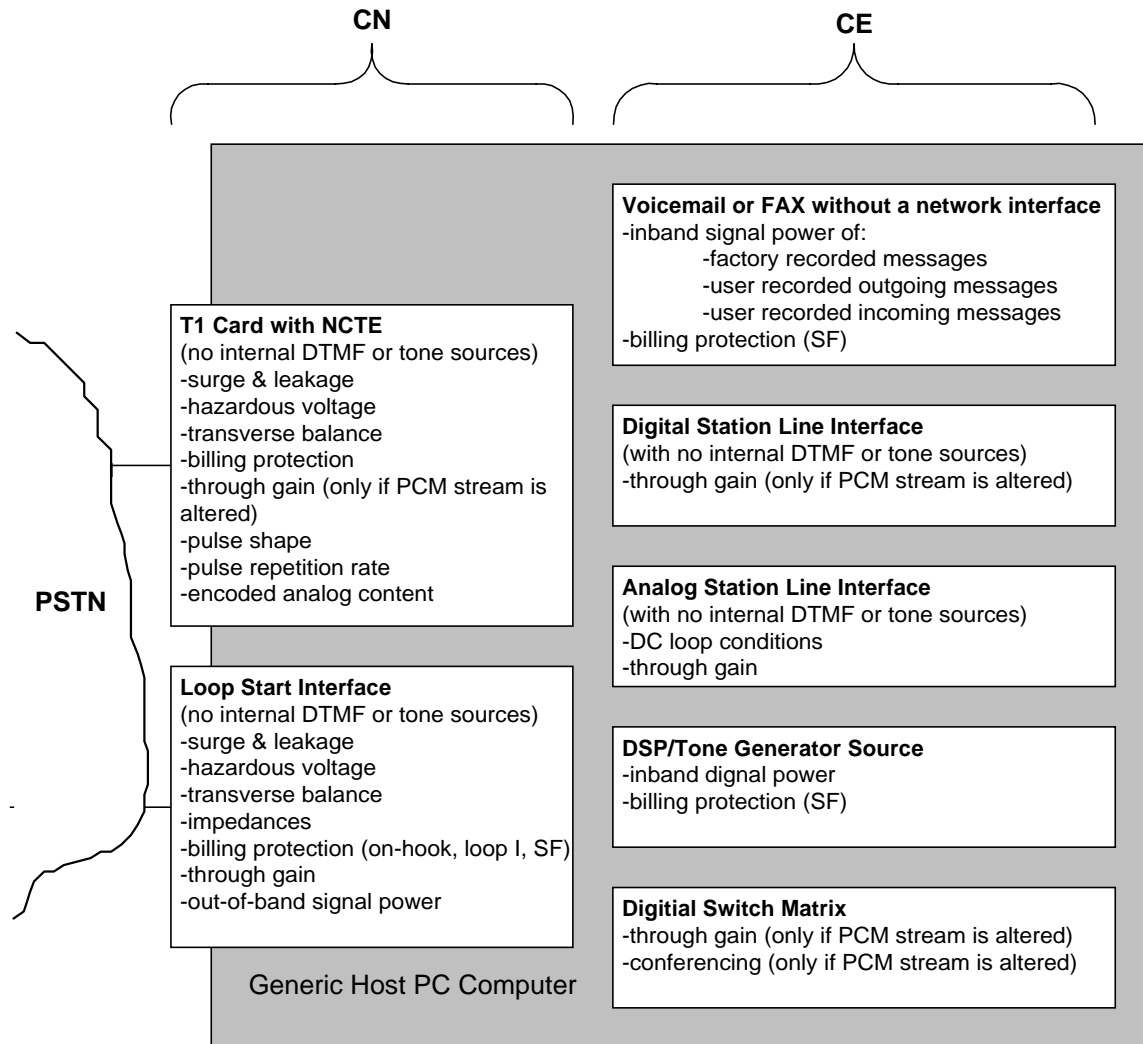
CN

CE

Voicemail or FAX without a network interface
-inband signal power of:
-factory recorded messages
-user recorded outgoing messages
-user recorded incoming messages
-billing protection (SF)

T1 Card with NCTE
(no internal DTMF or tone sources)
-surge & leakage
-hazardous voltage
-transverse balance
-billing protection
-through gain (only if PCM stream is altered)
-pulse shape
-pulse repetition rate
-encoded analog content

Digital Station Line Interface
(with no internal DTMF or tone sources)
-through gain (only if PCM stream is altered)

PSTN

Analog Station Line Interface
(with no internal DTMF or tone sources)
-DC loop conditions
-through gain

Loop Start Interface
(no internal DTMF or tone sources)
-surge & leakage
-hazardous voltage
-transverse balance
-impedances
-billing protection (on-hook, loop I, SF)
-through gain
-out-of-band signal power

DSP/Tone Generator Source
-inband dignal power
-billing protection (SF)

Digitial Switch Matrix
-through gain (only if PCM stream is altered)
-conferencing (only if PCM stream is altered)

Generic Host PC Computer